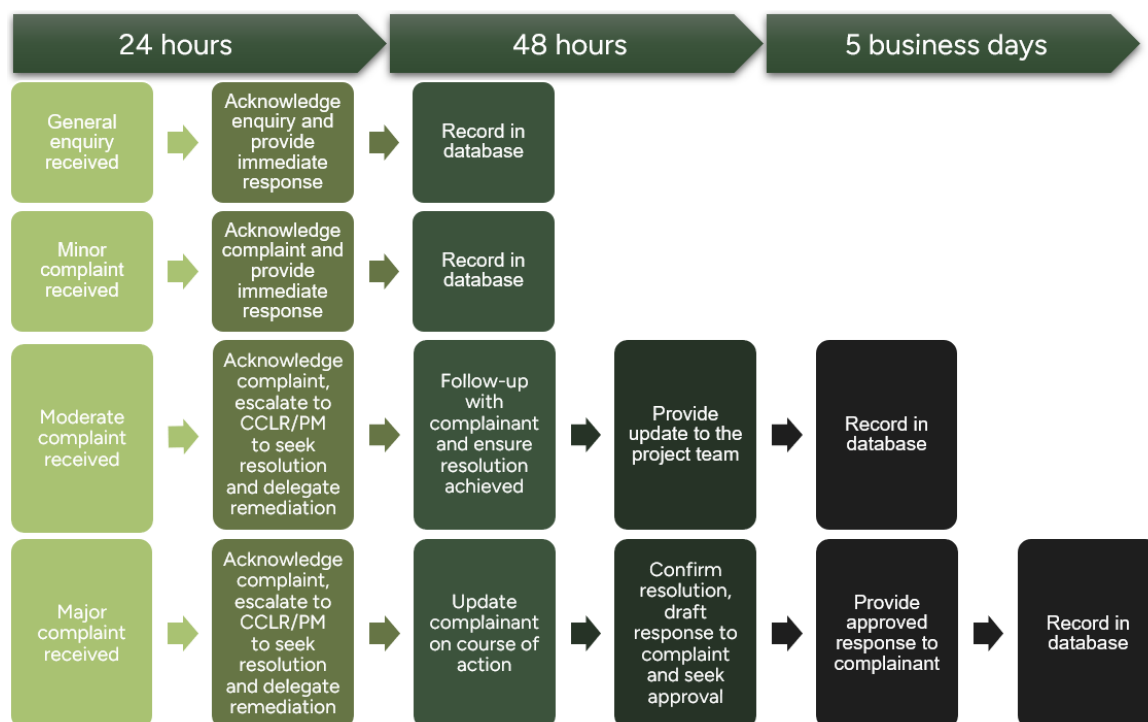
24 hours

48 hours

5 business days

General enquiry received

Acknowledge enquiry and provide immediate response

Record in database

Minor complaint received

Acknowledge complaint and provide immediate response

Record in database

Moderate complaint received

Acknowledge complaint, escalate to CCLR/PM to seek resolution and delegate remediation

Follow-up with complainant and ensure resolution achieved

Provide update to the project team

Record in database

Major complaint received

Acknowledge complaint, escalate to CCLR/PM to seek resolution and delegate remediation

Update complainant on course of action

Confirm resolution, draft response to complaint and seek approval

Provide approved response to complainant

Record in database